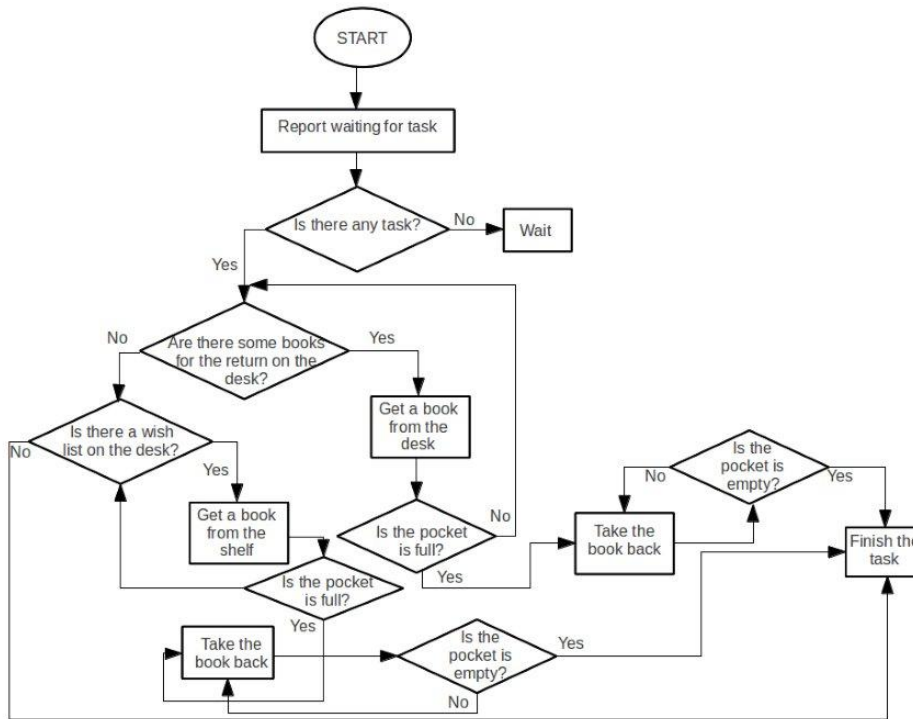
START

Report waiting for task

Is there any task?

No

Wait

Yes

No

Are there some books for the return on the desk?

Yes

Get a book from the desk

No

Is there a wish list on the desk?

Yes

Get a book from the shelf

Is the pocket is full?

No

Yes

Is the pocket is full?

Yes

No

Is the pocket is empty?

Yes

Take the book back

Finish the task

Take the book back

Is the pocket is empty?

Yes

No